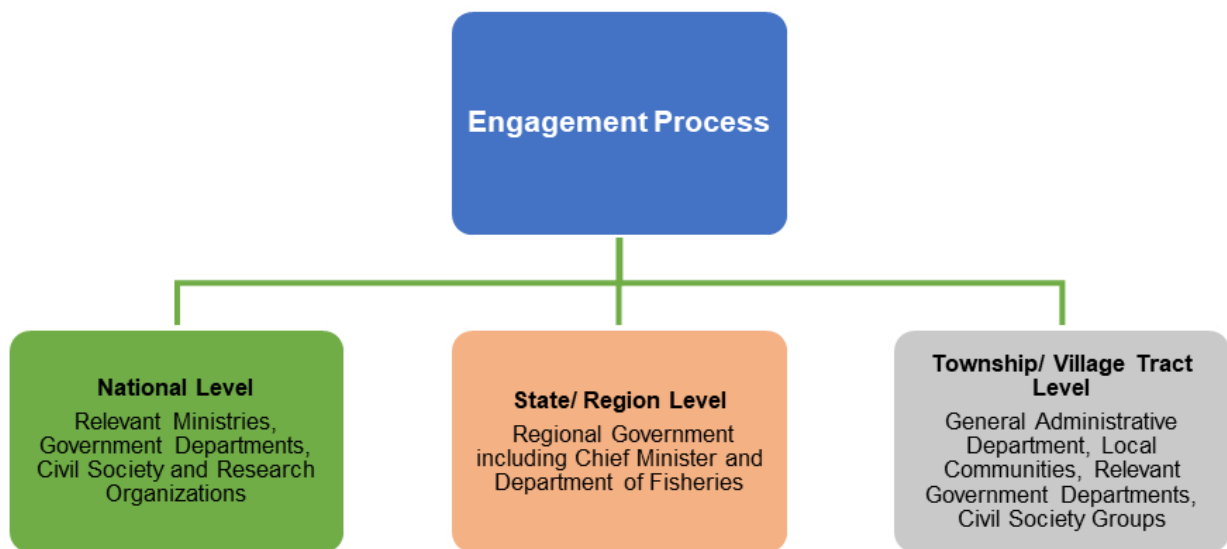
Engagement Process

National Level
Relevant Ministries, Government Departments, Civil Society and Research Organizations

State/ Region Level
Regional Government including Chief Minister and Department of Fisheries

Township/ Village Tract Level
General Administrative Department, Local Communities, Relevant Government Departments, Civil Society Groups